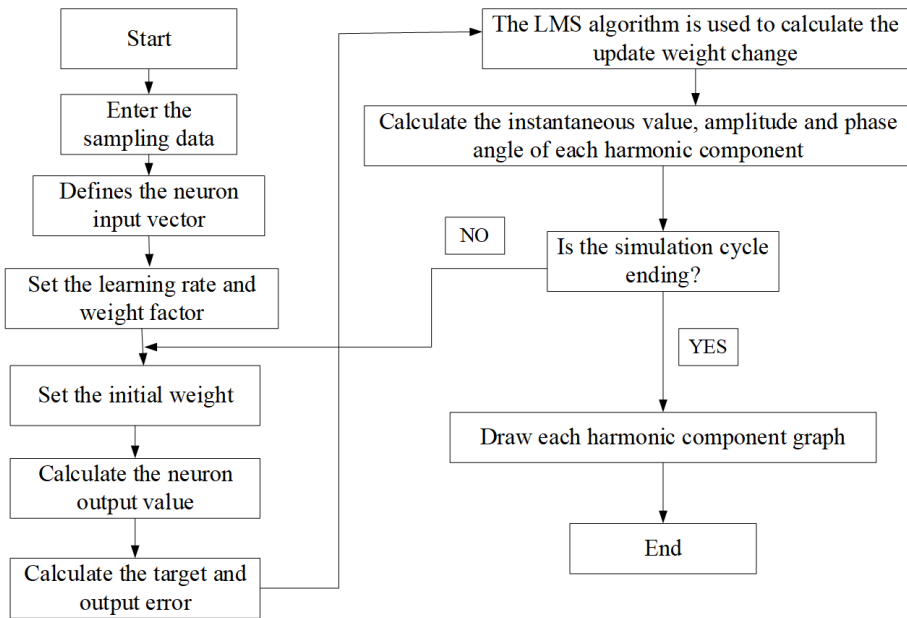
Start

Enter the sampling data

Defines the neuron input vector

Set the learning rate and weight factor

Set the initial weight

Calculate the neuron output value

Calculate the target and output error

The LMS algorithm is used to calculate the update weight change

Calculate the instantaneous value, amplitude and phase angle of each harmonic component

NO

Is the simulation cycle ending?

YES

Draw each harmonic component graph

End